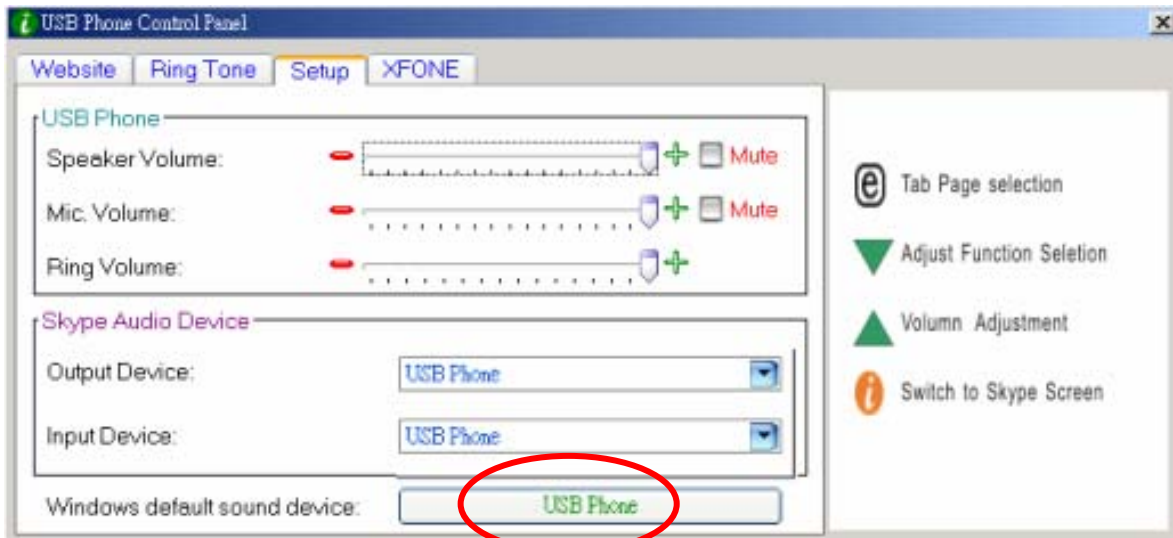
USB Phone Control Panel

Website Ring Tone Setup XFONE

USB Phone

Speaker Volume: Mute

Mic. Volume: Mute

Ring Volume:

Skype Audio Device

Output Device: USB Phone

Input Device: USB Phone

Windows default sound device: USB Phone

Tab Page selection

Adjust Function Seletion

Volumn Adjustment

Switch to Skype Screen